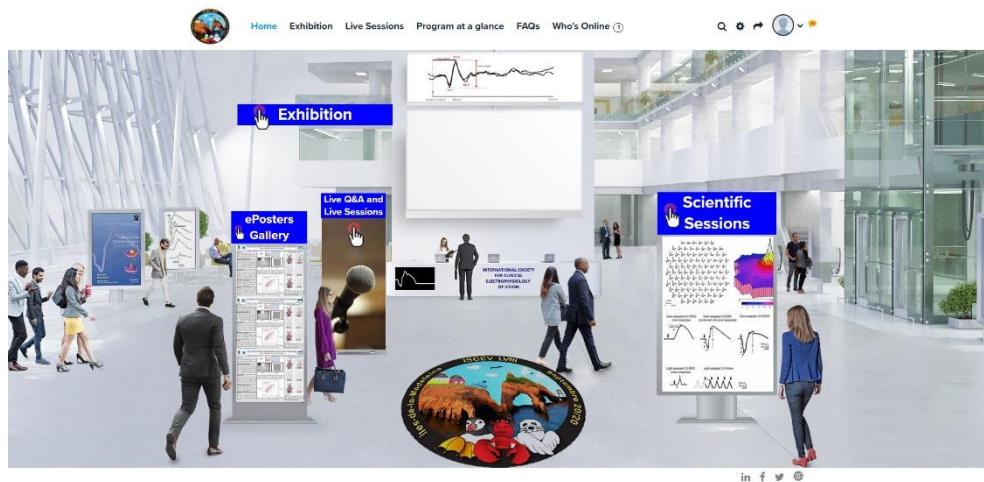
Home Exhibition Live Sessions Program at a glance FAQs Who's Online 1

Exhibition

ePosters Gallery

Live Q&A and Live Sessions

Scientific Sessions

INTERNATIONAL SOCIETY FOR CLINICAL ELECTROPHYSIOLOGY OF VISION

ISCEV LVIII
Îles-de-la-Madeleine
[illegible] 2020

in f